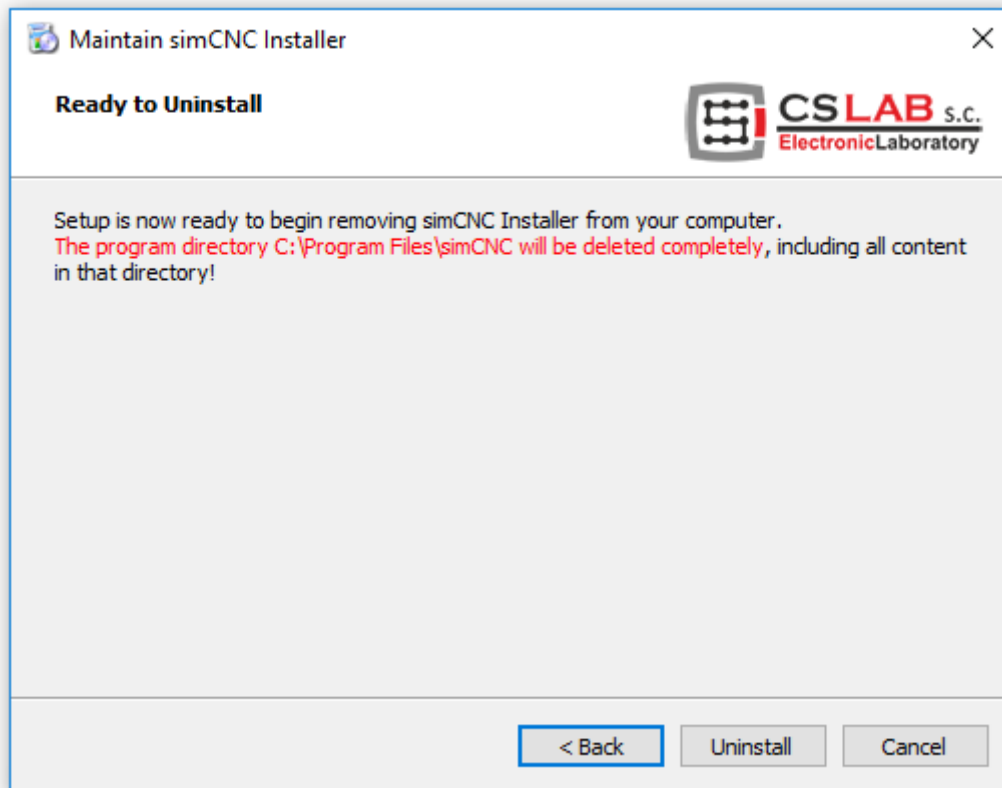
Maintain simCNC Installer

Ready to Uninstall

CS LAB s.c.
ElectronicLaboratory

Setup is now ready to begin removing simCNC Installer from your computer.
The program directory C:\Program Files\simCNC will be deleted completely, including all content in that directory!

< Back
Uninstall
Cancel